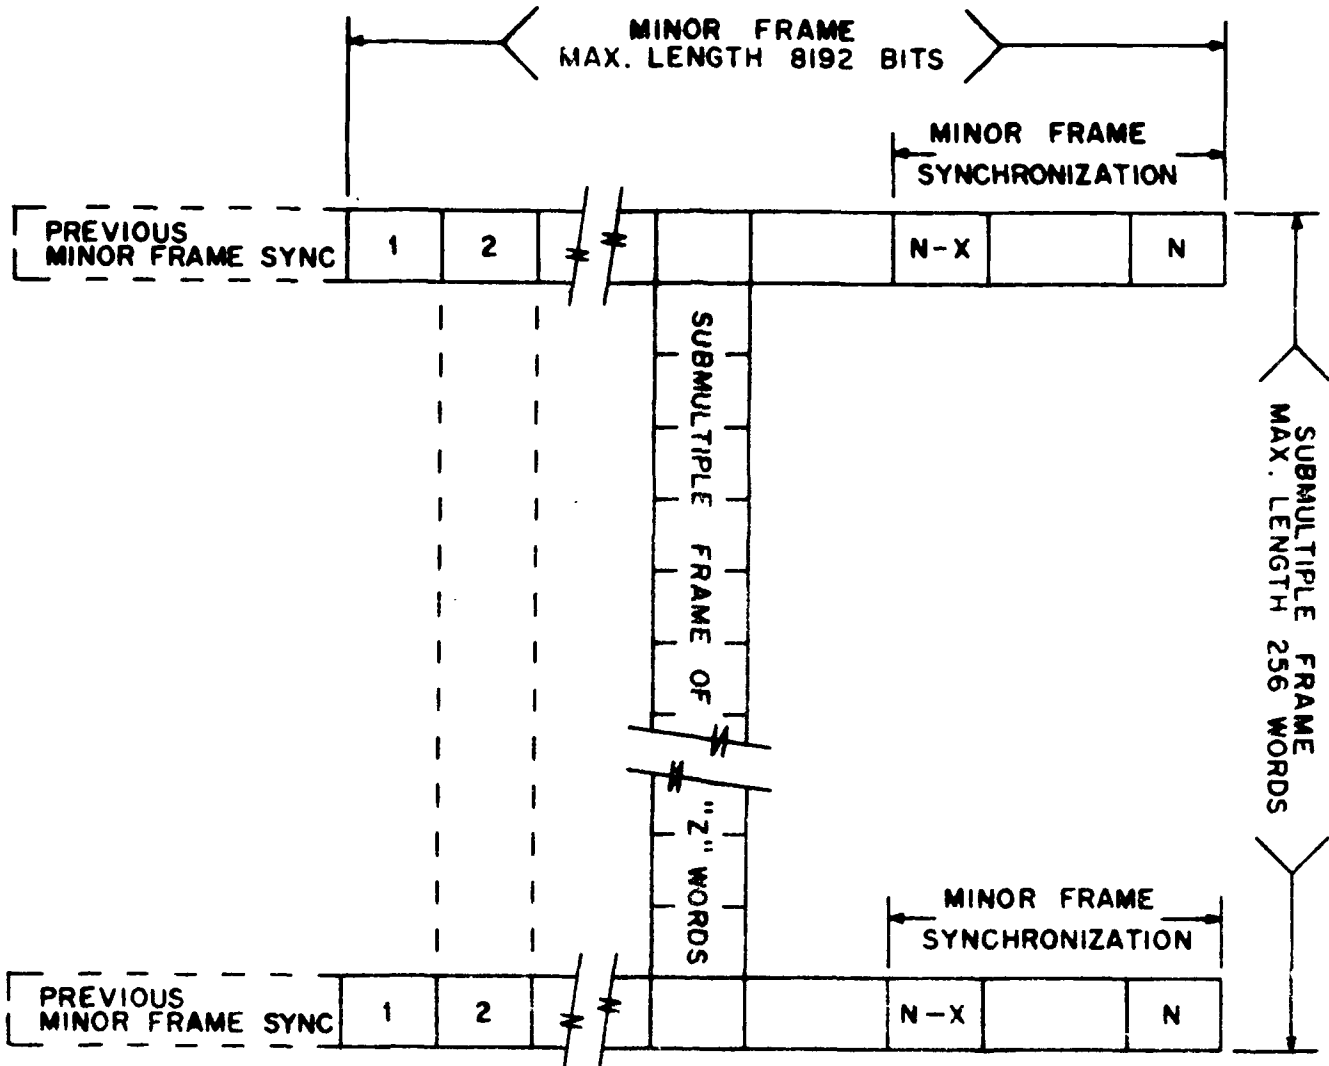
MINOR FRAME
MAX. LENGTH 8192 BITS

MINOR FRAME
SYNCHRONIZATION

PREVIOUS
MINOR FRAME SYNC

1

2

N-X

N

SUBMULTIPLE FRAME OF "Z" WORDS

SUBMULTIPLE FRAME
MAX. LENGTH 256 WORDS

MINOR FRAME
SYNCHRONIZATION

PREVIOUS
MINOR FRAME SYNC

1

2

N-X

N